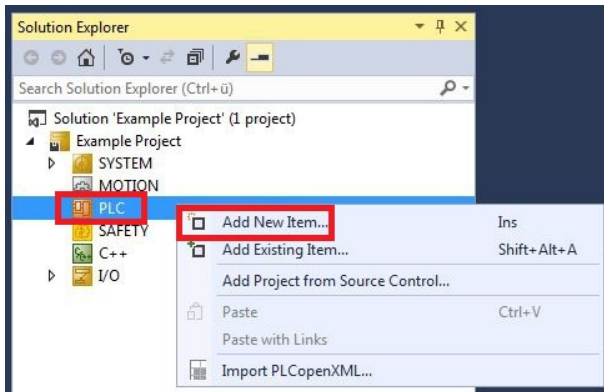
Solution Explorer

Search Solution Explorer (Ctrl+ü)

Solution 'Example Project' (1 project)
Example Project
SYSTEM
MOTION
PLC
SAFETY
C++
I/O

Add New Item... Ins
Add Existing Item... Shift+Alt+A
Add Project from Source Control...
Paste Ctrl+V
Paste with Links
Import PLCopenXML...